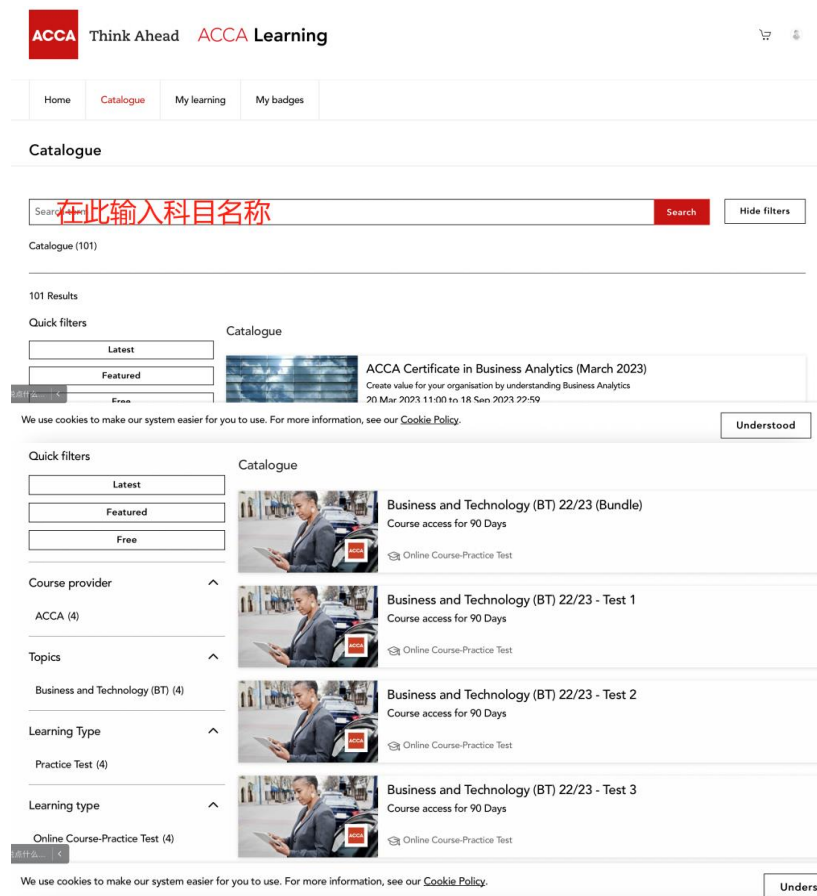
ACCA Think Ahead ACCA Learning

Home Catalogue My learning My badges

Catalogue

Search 在此输入科目名称 Search Hide filters

Catalogue (101)

101 Results

Quick filters

Latest

Featured

Free

Catalogue

ACCA Certificate in Business Analytics (March 2023)

Create value for your organisation by understanding Business Analytics

20 Mar 2023 11:00 to 18 Sep 2023 22:59

We use cookies to make our system easier for you to use. For more information, see our Cookie Policy.

Understood

Quick filters

Latest

Featured

Free

Course provider

ACCA (4)

Topics

Business and Technology (BT) (4)

Learning Type

Practice Test (4)

Learning type

Online Course-Practice Test (4)

Catalogue

Business and Technology (BT) 22/23 (Bundle)

Course access for 90 Days

Online Course-Practice Test

Business and Technology (BT) 22/23 - Test 1

Course access for 90 Days

Online Course-Practice Test

Business and Technology (BT) 22/23 - Test 2

Course access for 90 Days

Online Course-Practice Test

Business and Technology (BT) 22/23 - Test 3

Course access for 90 Days

Online Course-Practice Test

We use cookies to make our system easier for you to use. For more information, see our Cookie Policy.

Unders